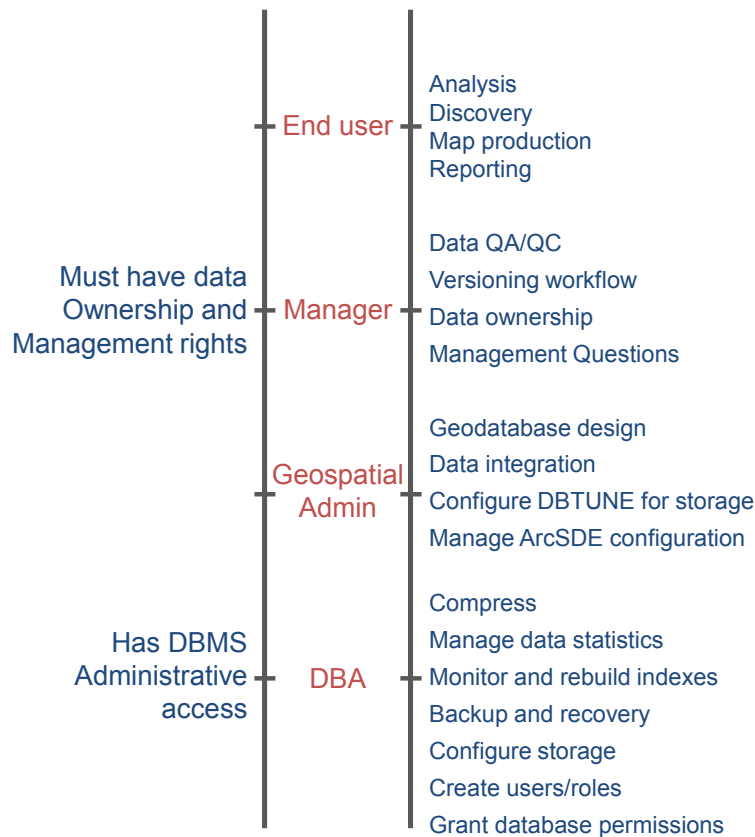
End user

Analysis
Discovery
Map production
Reporting

Must have data Ownership and Management rights

Manager

Data QA/QC
Versioning workflow
Data ownership
Management Questions

Geospatial Admin

Geodatabase design
Data integration
Configure DBTUNE for storage
Manage ArcSDE configuration

Has DBMS Administrative access

DBA

Compress
Manage data statistics
Monitor and rebuild indexes
Backup and recovery
Configure storage
Create users/roles
Grant database permissions